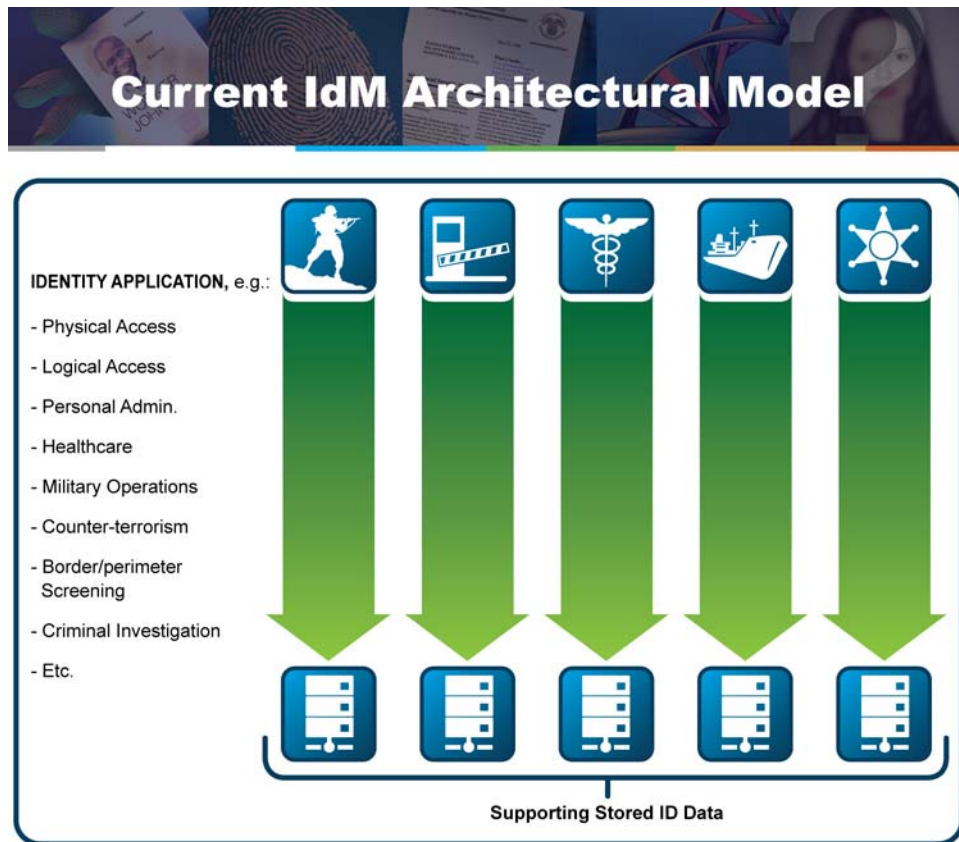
Current IdM Architectural Model

IDENTITY APPLICATION, e.g.:

- Physical Access

- Logical Access

- Personal Admin.

- Healthcare

- Military Operations

- Counter-terrorism

- Border/perimeter Screening

- Criminal Investigation

- Etc.

Supporting Stored ID Data